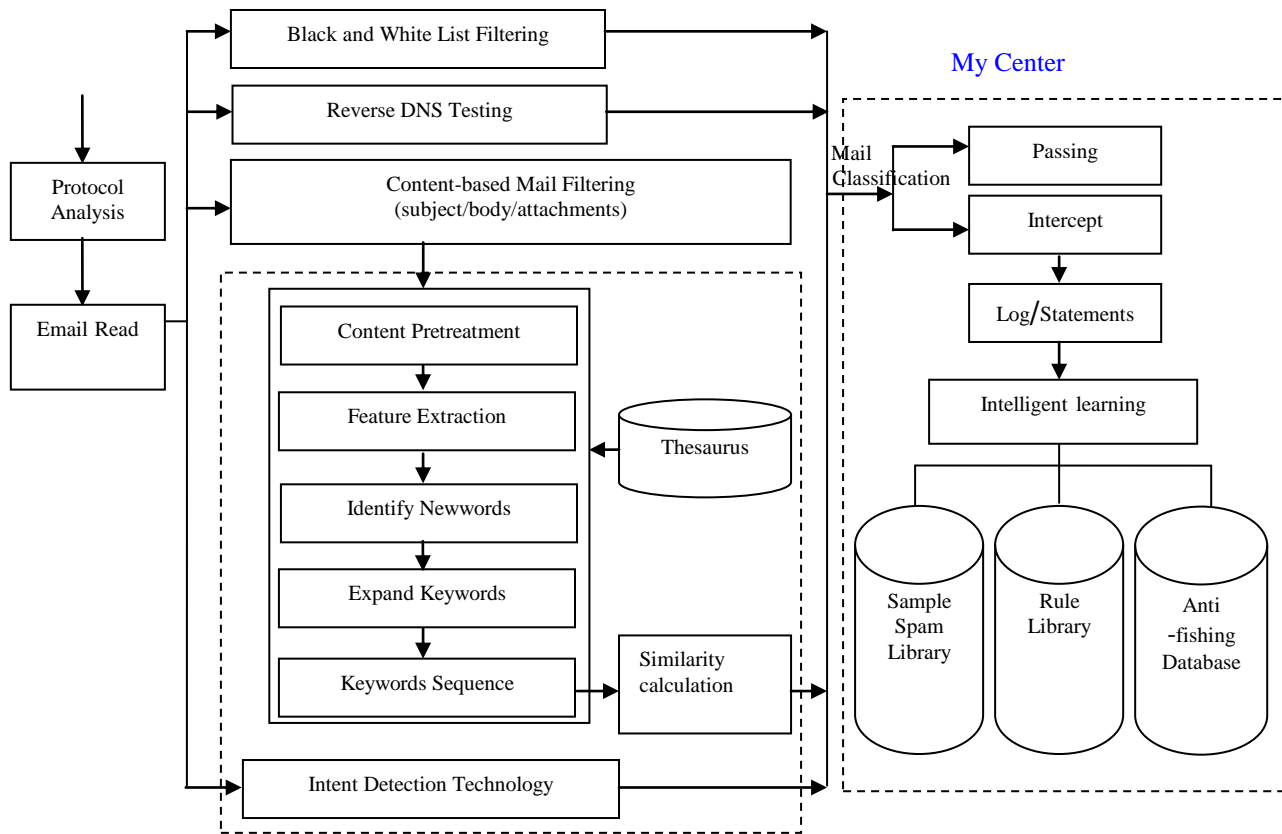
Protocol Analysis

Email Read

Black and White List Filtering

Reverse DNS Testing

Content-based Mail Filtering (subject/body/attachments)

Content Pretreatment

Feature Extraction

Thesaurus

Identify Newwords

Expand Keywords

Keywords Sequence

Similarity calculation

Intent Detection Technology

My Center

Mail Classification

Passing

Intercept

Log/Statements

Intelligent learning

Sample Spam Library

Rule Library

Anti -fishing Database